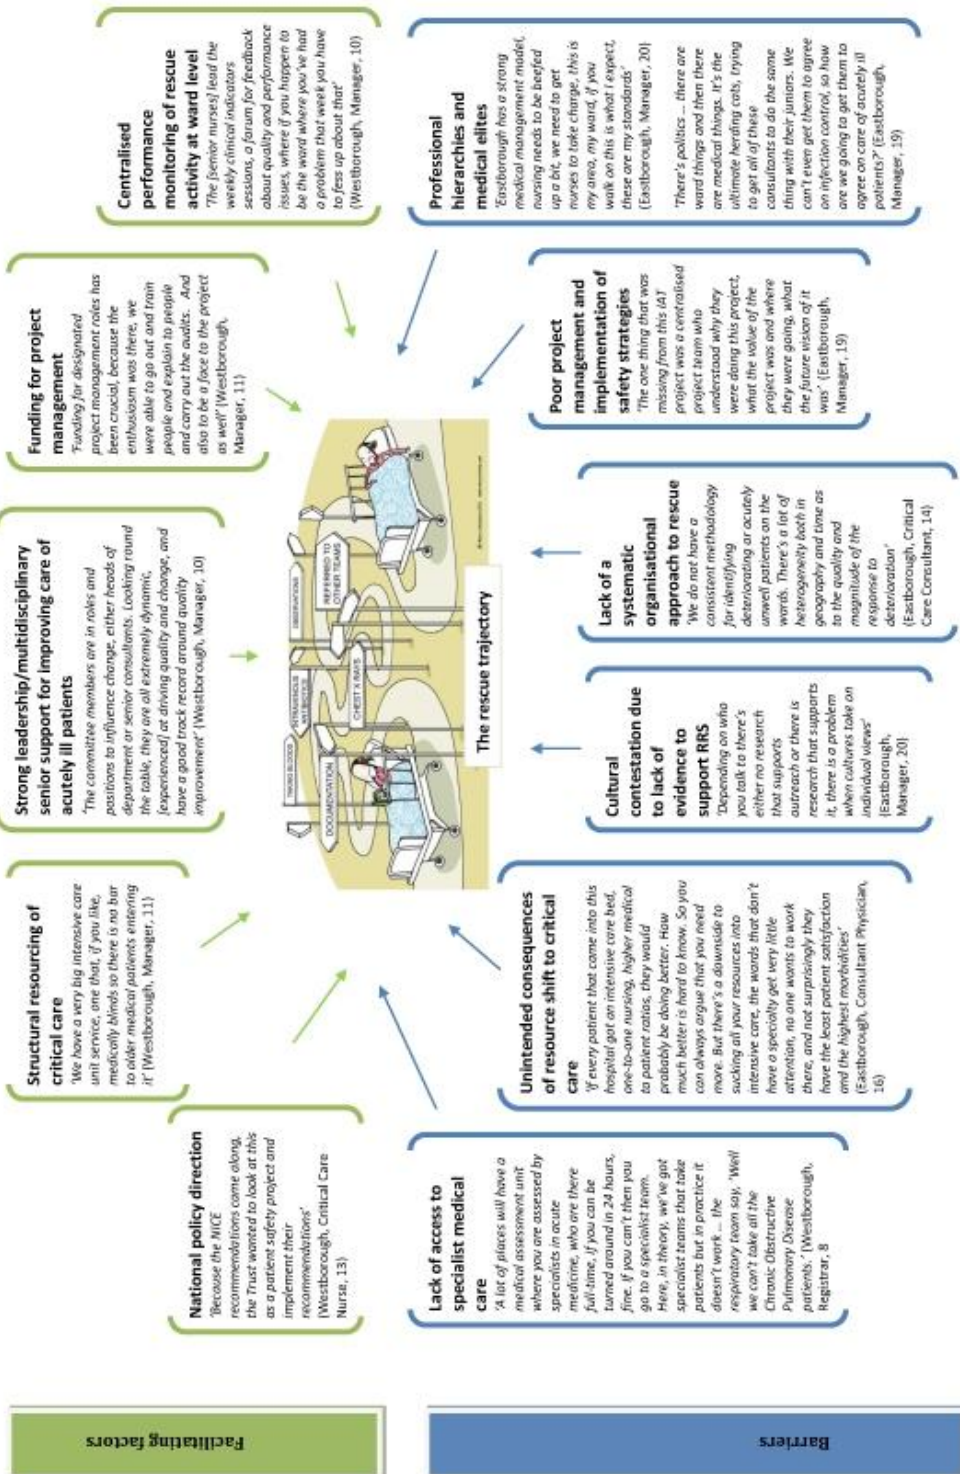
Facilitating factors

National policy direction
'Because the NICE recommendations come along, the Trust wanted to look at this as a patient safety project and implement their recommendations' (Westborough, Critical Care Nurse, 13)

Structural resourcing of critical care
'We have a very big intensive care unit service, one that, if you like, medically blinds so there is no bar to older medical patients entering it' (Westborough, Manager, 11)

Strong leadership/multidisciplinary senior support for improving care of acutely ill patients
'The committee members are in roles and positions to influence change, either heads of department or senior consultants. Looking round the table, they are all extremely dynamic, [experienced] at driving quality and change, and have a good track record around quality improvement' (Westborough, Manager, 10)

Funding for project management
'Funding for designated project management roles has been crucial, because the enthusiasm was there, we were able to go out and train people and explain to people and carry out the audits. And also to be a face to the project as well' (Westborough, Manager, 11)

Centralised performance monitoring of rescue activity at ward level
'The [senior nurses] lead the weekly clinical indicators sessions, a forum for feedback about quality and performance issues, where if you happen to be the ward where you've had a problem that week you have to fess up about that' (Westborough, Manager, 10)

DOCUMENTATION
TAKING BLOODS
INTRAVENOUS ANTIBIOTICS
CHEST X-RAYS
OBSERVATIONS
REFERRED TO OTHER TEAMS

The rescue trajectory

Barriers

Lack of access to specialist medical care
'A lot of places will have a medical assessment unit where you are assessed by specialists in acute medicine, who are there full-time, if you can be turned around in 24 hours, fine, if you can't then you go to a specialist team. Here, in theory, we've got specialist teams that take patients but in practice it doesn't work ... the respiratory team say, 'Well we can't take all the Chronic Obstructive Pulmonary Disease patients.' (Westborough, Registrar, 8

Unintended consequences of resource shift to critical care
'If every patient that came into this hospital got an intensive care bed, one-to-one nursing, higher medical to patient ratios, they would probably be doing better. How much better is hard to know. So you can always argue that you need more. But there's a downside to sucking all your resources into intensive care, the wards that don't have a specialty get very little attention, no one wants to work there, and not surprisingly they have the least patient satisfaction and the highest morbidities' (Eastborough, Consultant Physician, 16)

Cultural contestation due to lack of evidence to support RRS
'Depending on who you talk to there's either no research that supports outreach or there is research that supports it, there is a problem when cultures take on individual views' (Eastborough, Manager, 20)

Lack of a systematic organisational approach to rescue
'We do not have a consistent methodology for identifying deteriorating or acutely unwell patients on the wards. There's a lot of heterogeneity both in geography and time as to the quality and magnitude of the response to deterioration' (Eastborough, Critical Care Consultant, 14)

Poor project management and implementation of safety strategies
'The one thing that was missing from this [AT project was a centralised project team who understood why they were doing this project, what the value of the project was and where they were going, what the future vision of it was' (Eastborough, Manager, 19)

Professional hierarchies and medical elites
'Eastborough has a strong medical management model, nursing needs to be beefed up a bit, we need to get nurses to take charge, this is my area, my ward, if you walk on this is what I expect, these are my standards' (Eastborough, Manager, 20)
'There's politics ... there are ward things and then there are medical things. It's the ultimate herding cats, trying to get all of these consultants to do the same thing with their juniors. We can't even get them to agree on infection control, so how are we going to get them to agree on care of acutely ill patients?' (Eastborough, Manager, 19)